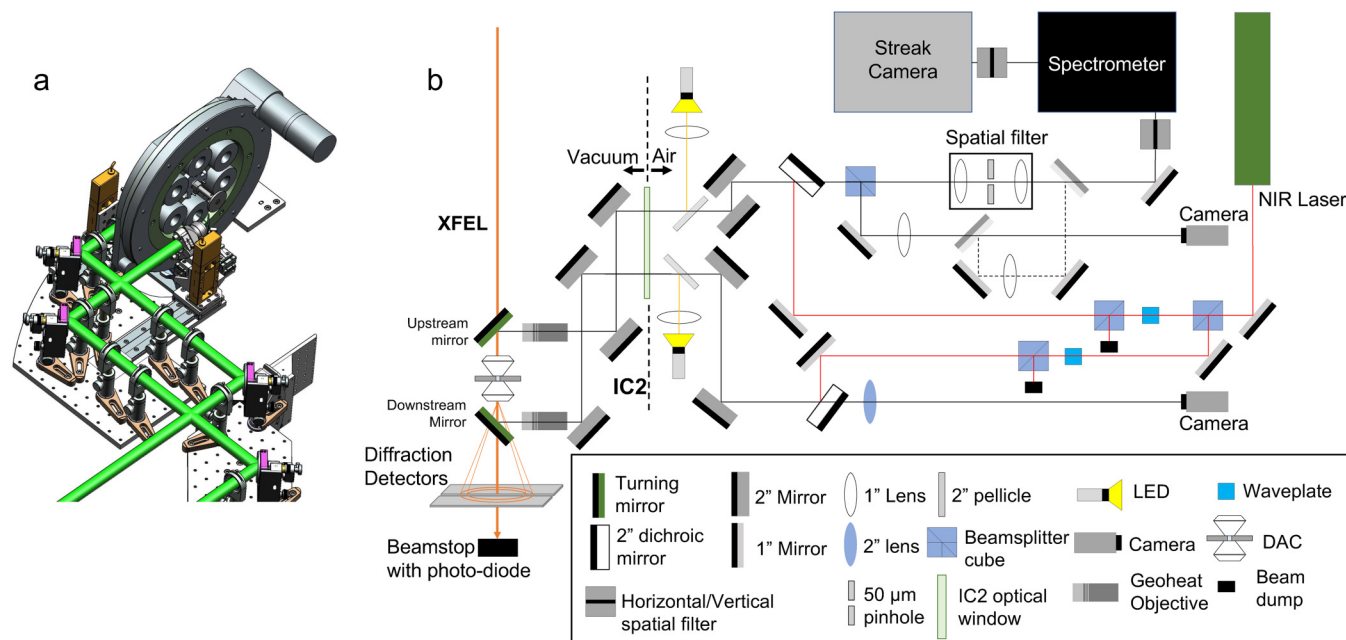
a

b

Streak Camera

Spectrometer

Vacuum Air

Spatial filter

XFEL

Camera

NIR Laser

Upstream mirror

IC2

Downstream Mirror

Camera

Diffraction Detectors

Beamstop with photo-diode

Turning mirror

2” Mirror

1” Lens

2” pellicle

LED

Waveplate

2” dichroic mirror

1” Mirror

2” lens

Beamsplitter cube

Camera

DAC

Horizontal/Vertical spatial filter

50 μm pinhole

IC2 optical window

Geoheat Objective

Beam dump